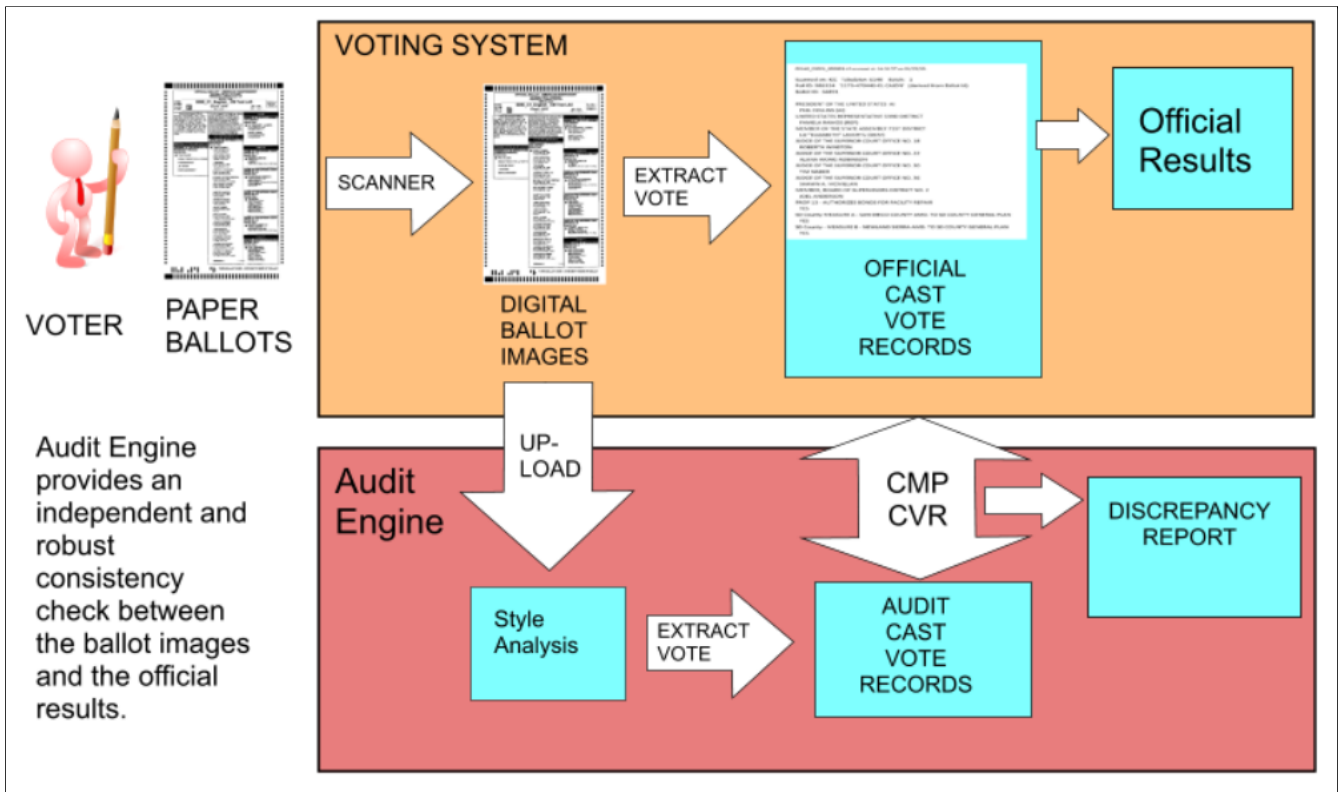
VOTING SYSTEM

VOTER

PAPER BALLOTS

SCANNER

DIGITAL BALLOT IMAGES

EXTRACT VOTE

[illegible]

OFFICIAL CAST VOTE RECORDS

Official Results

Audit Engine provides an independent and robust consistency check between the ballot images and the official results.

UP-LOAD

Audit Engine

CMP CVR

DISCREPANCY REPORT

Style Analysis

EXTRACT VOTE

AUDIT CAST VOTE RECORDS